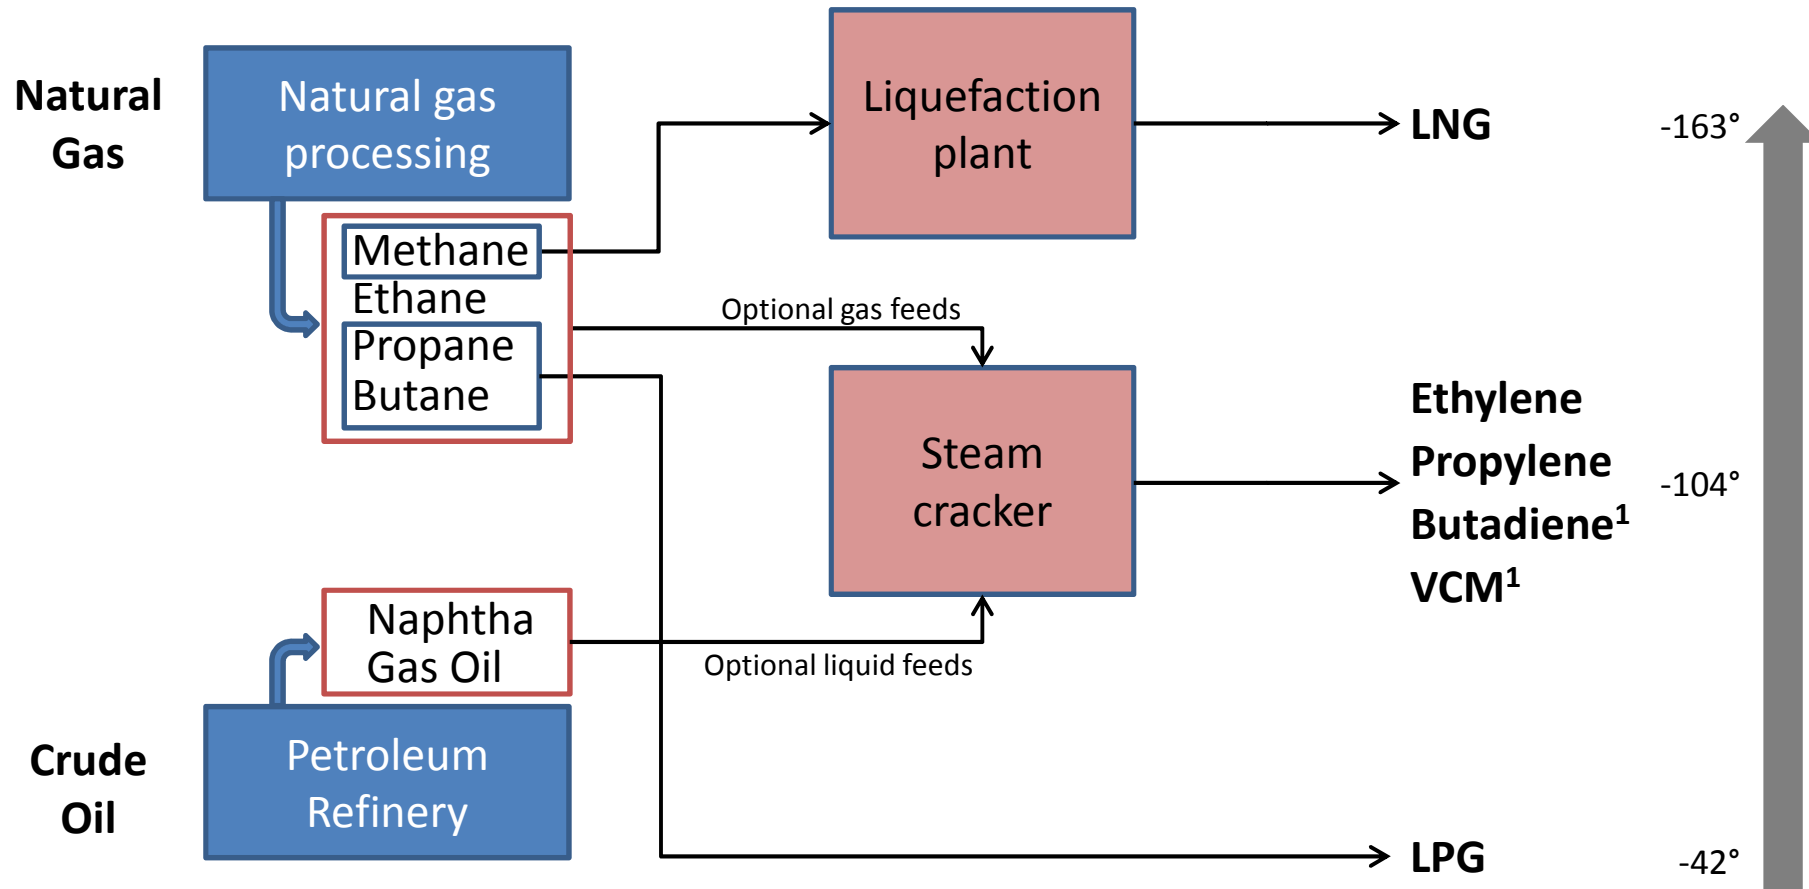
Natural Gas

Natural gas processing

Liquefaction plant

LNG

-163°

Methane
Ethane
Propane
Butane

Optional gas feeds

Steam cracker

Ethylene
Propylene
Butadiene$^1$
VCM$^1$

-104°

Naphtha
Gas Oil

Optional liquid feeds

Crude Oil

Petroleum Refinery

LPG

-42°